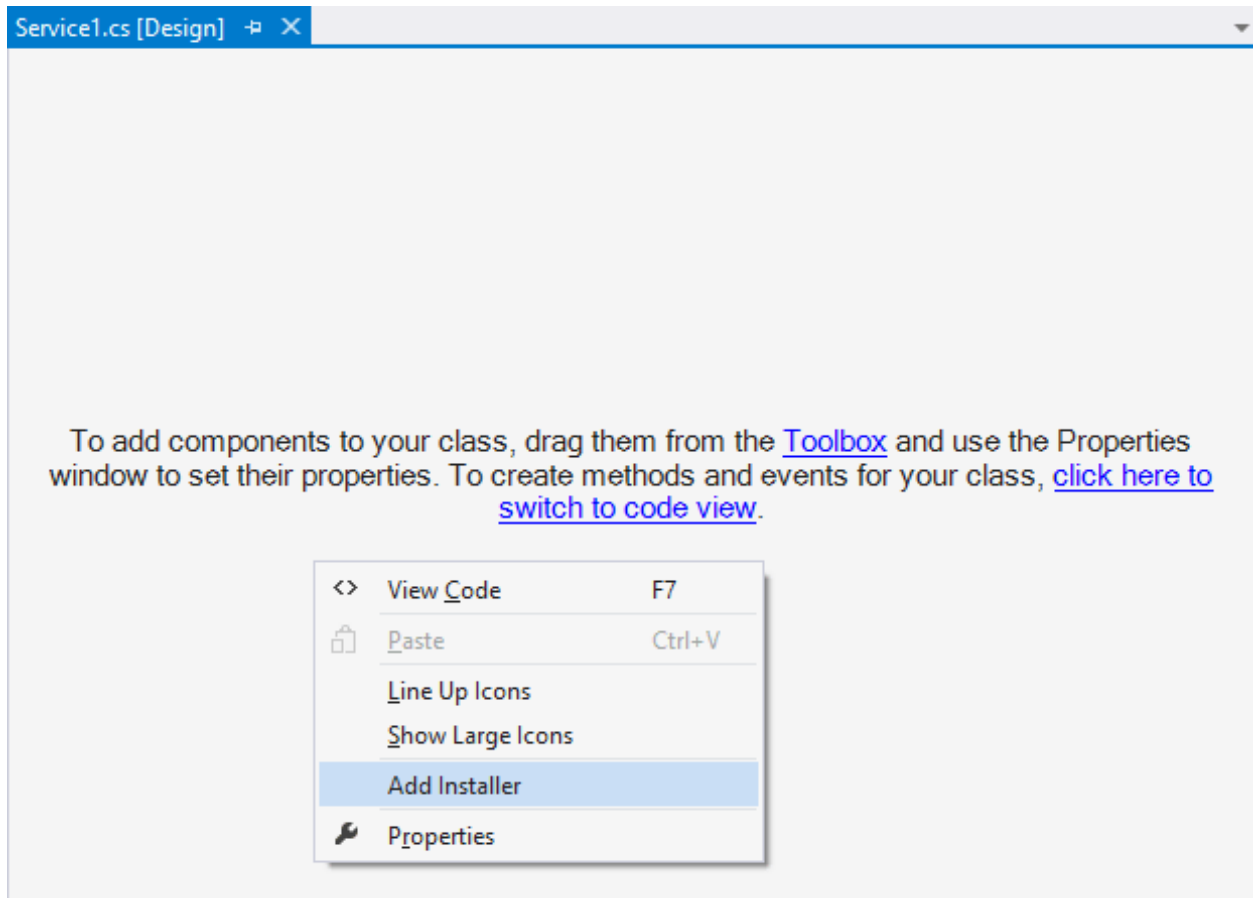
Service1.cs [Design]

To add components to your class, drag them from the Toolbox and use the Properties window to set their properties. To create methods and events for your class, click here to switch to code view.

View Code F7
Paste Ctrl+V
Line Up Icons
Show Large Icons
Add Installer
Properties